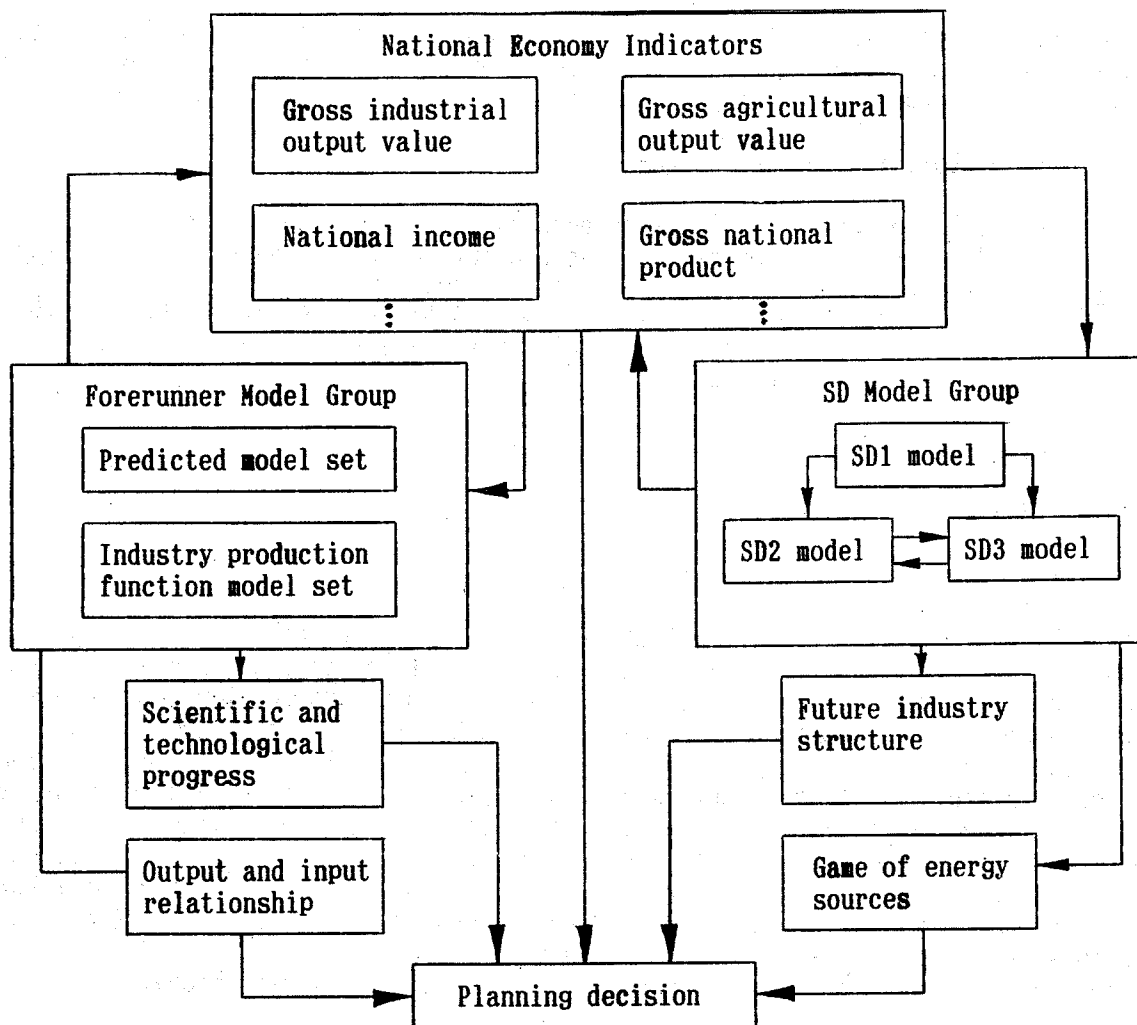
National Economy Indicators

Gross industrial output value

Gross agricultural output value

National income

Gross national product

⋮

⋮

Forerunner Model Group

Predicted model set

Industry production function model set

SD Model Group

SD1 model

SD2 model

SD3 model

Scientific and technological progress

Output and input relationship

Future industry structure

Game of energy sources

Planning decision